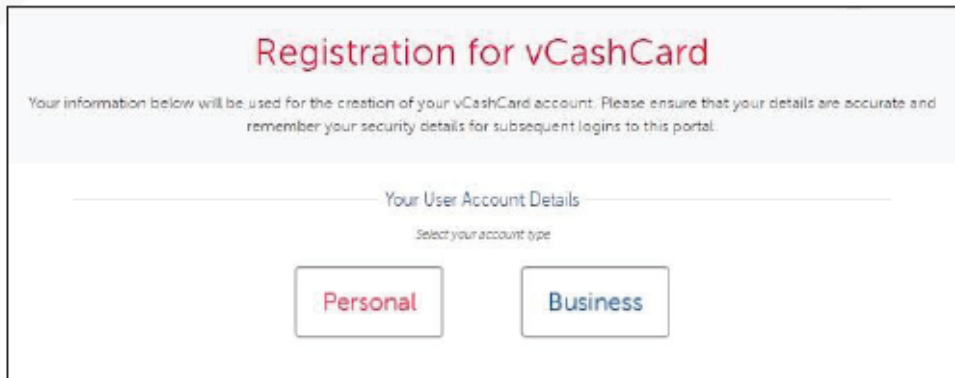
Registration for vCashCard

Your information below will be used for the creation of your vCashCard account. Please ensure that your details are accurate and remember your security details for subsequent logins to this portal.

Your User Account Details

Select your account type

Personal

Business